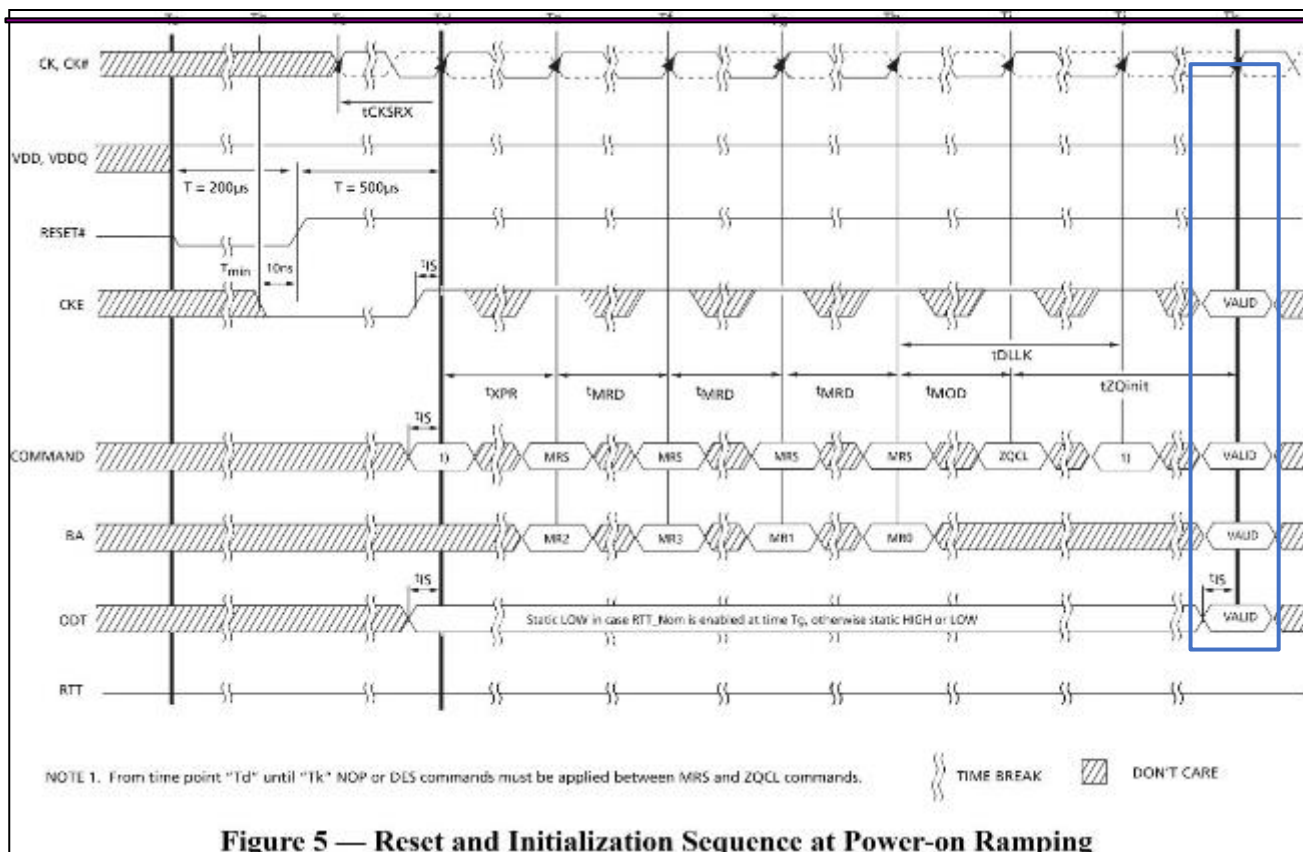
Ta Tb Tc Td Te Tf Tg Th Ti Tj Tk

CK, CK#

tCKSRX

VDD, VDDQ

T = 200μs

T = 500μs

RESET#

Tmin

10ns

tIS

CKE

VALID

tDLLK

tXPR

tMRD

tMRD

tMRD

tMOD

tZQinit

tIS

COMMAND

1)

MRS

MRS

MRS

MRS

ZQCL

1)

VALID

BA

MR2

MR3

MR1

MR0

VALID

tIS

tIS

ODT

Static LOW in case RTT_Nom is enabled at time Tg, otherwise static HIGH or LOW

VALID

RTT

NOTE 1. From time point "Td" until "Tk" NOP or DES commands must be applied between MRS and ZQCL commands.

TIME BREAK

DON'T CARE

Figure 5 — Reset and Initialization Sequence at Power-on Ramping